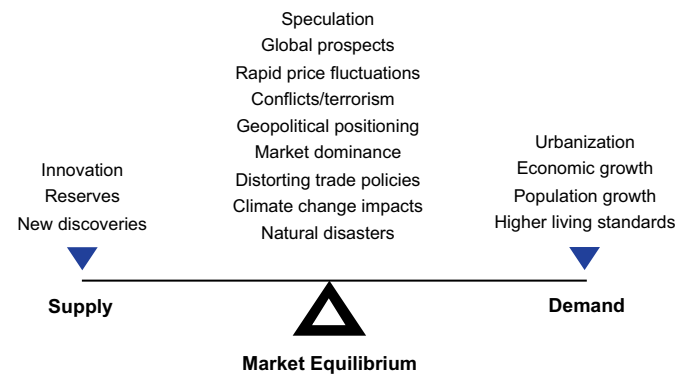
Speculation
Global prospects
Rapid price fluctuations
Conflicts/terrorism
Geopolitical positioning
Market dominance
Distorting trade policies
Climate change impacts
Natural disasters

Innovation
Reserves
New discoveries

Urbanization
Economic growth
Population growth
Higher living standards

Supply

Demand

Market Equilibrium